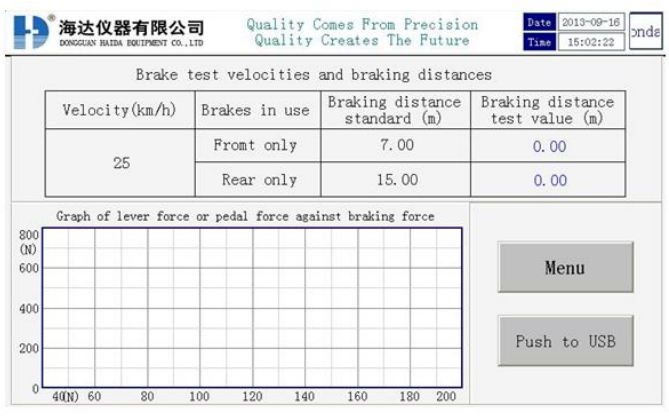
® 海达仪器有限公司
DONGGUAN HAIDA EQUIPMENT CO.,LTD

Quality Comes From Precision
Quality Creates The Future

Date 2013-09-16
Time 15:02:22
onds

Brake test velocities and braking distances

| Velocity(km/h) | Brakes in use | Braking distance standard (m) | Braking distance test value (m) |
|---|---|---|---|
| 25 | Fromt only | 7.00 | 0.00 |
| | Rear only | 15.00 | 0.00 |

Graph of lever force or pedal force against braking force

800 (N) 600 400 200 0

40(N) 60 80 100 120 140 160 180 200

Menu

Push to USB